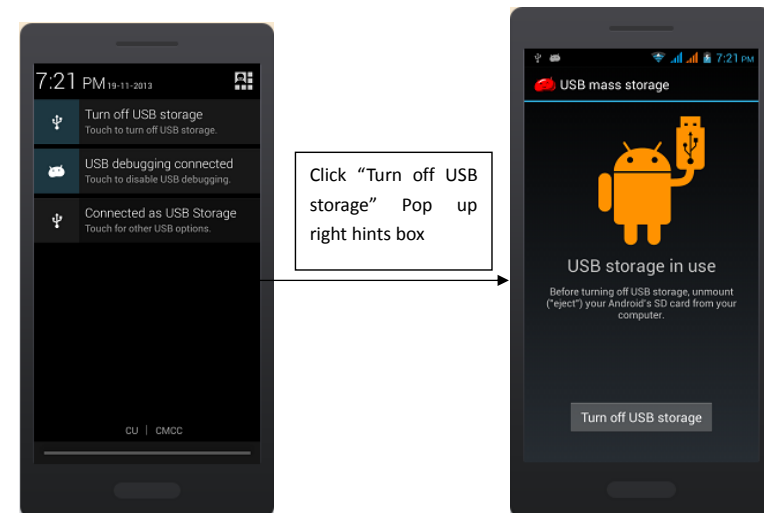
7:21 PM 19-11-2013

Turn off USB storage
Touch to turn off USB storage.

USB debugging connected
Touch to disable USB debugging.

Connected as USB Storage
Touch for other USB options.

CU | CMCC

Click "Turn off USB storage" Pop up right hints box

7:21 PM

USB mass storage

USB storage in use

Before turning off USB storage, unmount ("eject") your Android's SD card from your computer.

Turn off USB storage